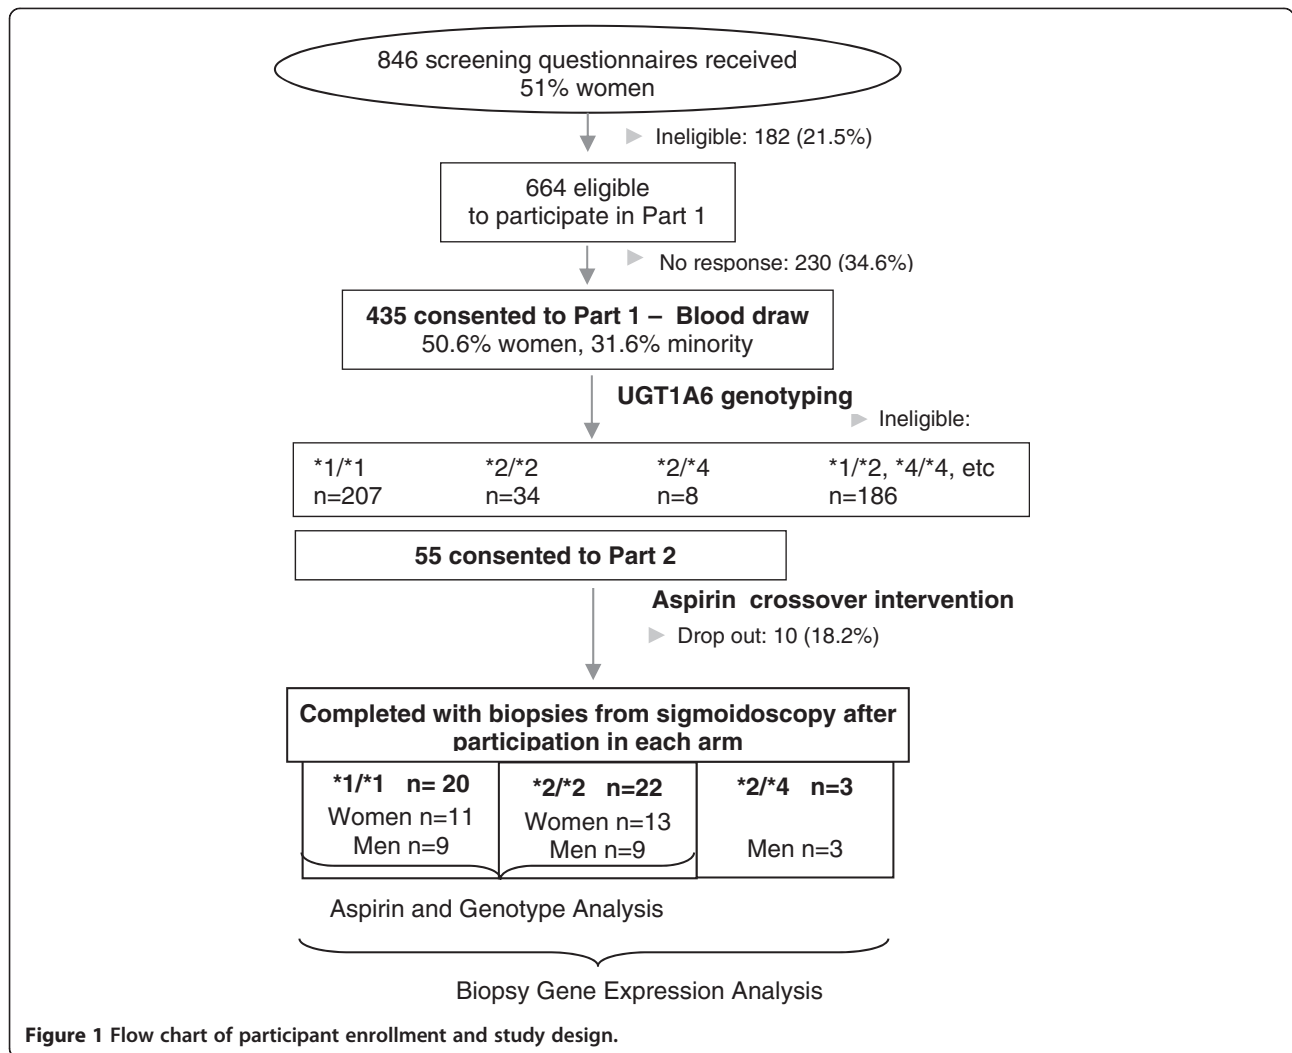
846 screening questionnaires received
51% women

Ineligible: 182 (21.5%)

664 eligible
to participate in Part 1

No response: 230 (34.6%)

**435 consented to Part 1 – Blood draw**
50.6% women, 31.6% minority

**UGT1A6 genotyping**

Ineligible:

*1/*1
n=207

*2/*2
n=34

*2/*4
n=8

*1/*2, *4/*4, etc
n=186

**55 consented to Part 2**

**Aspirin crossover intervention**

Drop out: 10 (18.2%)

**Completed with biopsies from sigmoidoscopy after participation in each arm**

**\*1/\*1 n= 20**
Women n=11
Men n=9

**\*2/\*2 n=22**
Women n=13
Men n=9

**\*2/\*4 n=3**
Men n=3

Aspirin and Genotype Analysis

Biopsy Gene Expression Analysis

**Figure 1 Flow chart of participant enrollment and study design.**